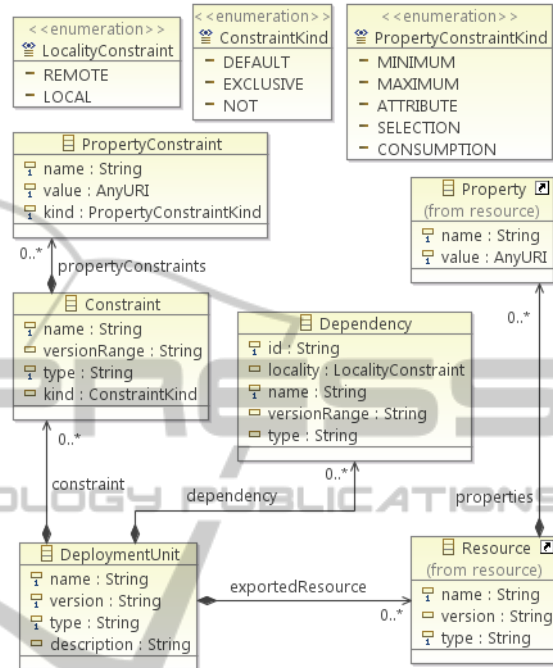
<<enumeration>>
LocalityConstraint
- REMOTE
- LOCAL

<<enumeration>>
ConstraintKind
- DEFAULT
- EXCLUSIVE
- NOT

<<enumeration>>
PropertyConstraintKind
- MINIMUM
- MAXIMUM
- ATTRIBUTE
- SELECTION
- CONSUMPTION

PropertyConstraint
name : String
value : AnyURI
kind : PropertyConstraintKind

Property
(from resource)
name : String
value : AnyURI

0..*
propertyConstraints

Constraint
name : String
versionRange : String
type : String
kind : ConstraintKind

Dependency
id : String
locality : LocalityConstraint
name : String
versionRange : String
type : String

0..*

0..*
constraint
dependency
0..*
properties

DeploymentUnit
name : String
version : String
type : String
description : String

exportedResource
0..*

Resource
(from resource)
name : String
version : String
type : String